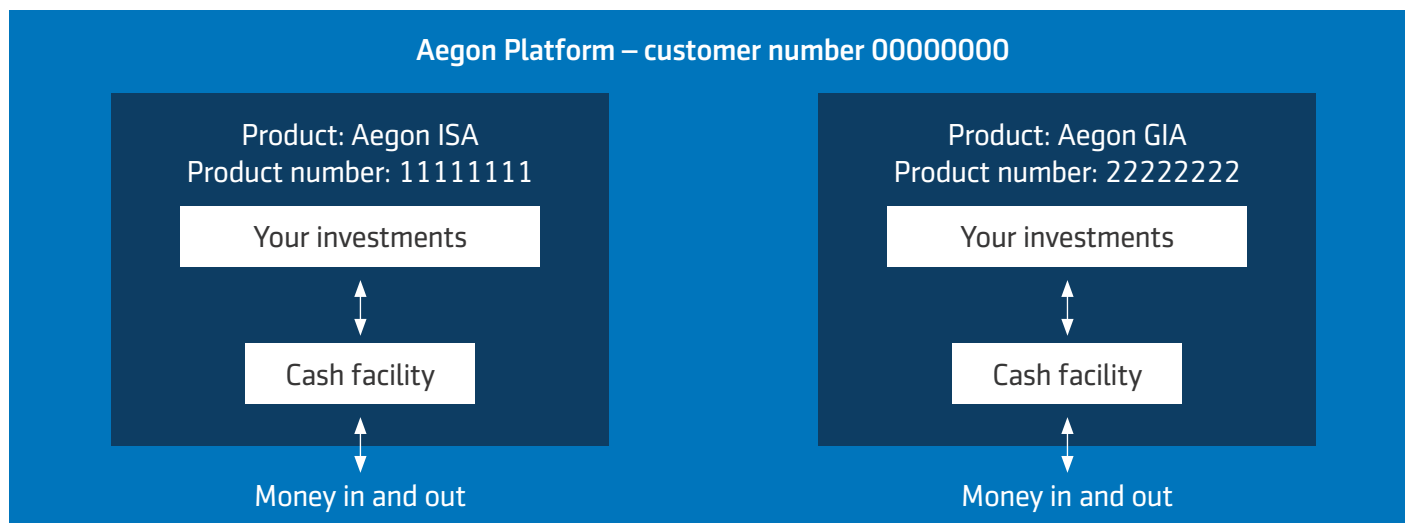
Aegon Platform – customer number 00000000

Product: Aegon ISA
Product number: 11111111

Your investments

Cash facility

Money in and out

Product: Aegon GIA
Product number: 22222222

Your investments

Cash facility

Money in and out